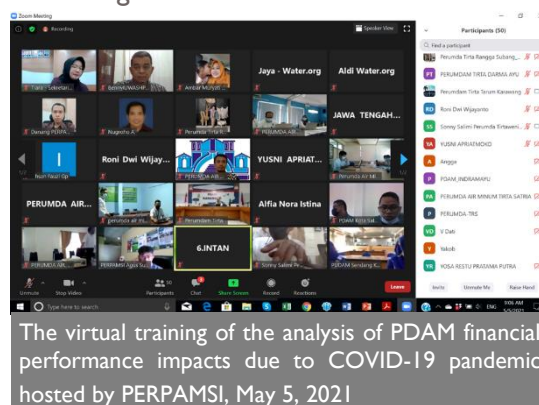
Zoom Meeting

Recording

Speaker View

Participants (50)

Find a participant

Perumda Tirta Bangga Subang

PERUMDAM TIRTA DARMA AYU

Perumda Tirta Tarum Karawang

Roni Dwi Wijayanto

Sonny Salimi Perumda Tirtaweni

YUSNI APRIATMOKO

Angga

PDAM_INDRAMAYU

PERUMDA AIR MINUM TIRTA SATRIA

PERUMDA-TRE

V Dati

Yakob

YOSA RESTU PRATAMA PUTRA

Invite

Unmute Me

Raise Hand

Jaya - Water.org

Aldi Water.org

JAWA TENGAH...

Roni Dwi Wijay...

YUSNI APRIAT...

PERUMDA AIR...

Alfia Nora Istina

6.INTAN

Unmute

Stop Video

Participants

Chat

Share Screen

Record

Reactions

Leave

Type here to search

The virtual training of the analysis of PDAM financial performance impacts due to COVID-19 pandemic hosted by PERPAMSI, May 5, 2021